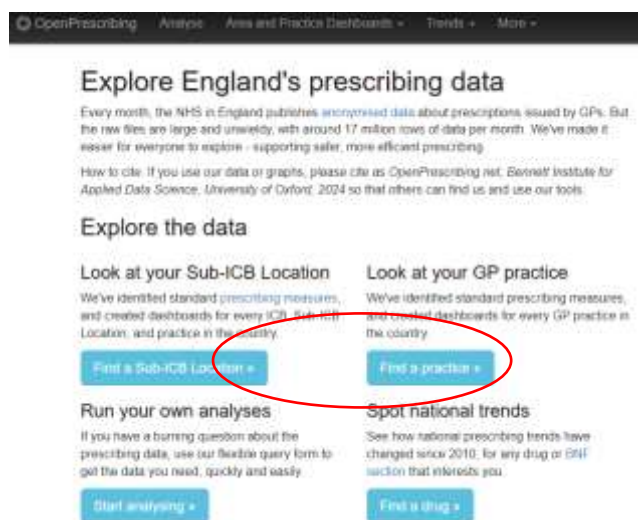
OpenPrescribing Analyse Area and Practice Dashboards ▾ Trends ▾ More ▾

Explore England's prescribing data

Every month, the NHS in England publishes anonymised data about prescriptions issued by GPs. But the raw files are large and unwieldy, with around 17 million rows of data per month. We've made it easier for everyone to explore - supporting safer, more efficient prescribing.

How to cite: If you use our data or graphs, please cite as OpenPrescribing.net, Bennett Institute for Applied Data Science, University of Oxford, 2024 so that others can find us and use our tools.

Explore the data

Look at your Sub-ICB Location

We've identified standard prescribing measures, and created dashboards for every ICB, Sub-ICB Location, and practice in the country.

Find a Sub-ICB Location »

Look at your GP practice

We've identified standard prescribing measures, and created dashboards for every GP practice in the country.

Find a practice »

Run your own analyses

If you have a burning question about the prescribing data, use our flexible query form to get the data you need, quickly and easily.

Start analysing »

Spot national trends

See how national prescribing trends have changed since 2010, for any drug or BNF section that interests you.

Find a drug »